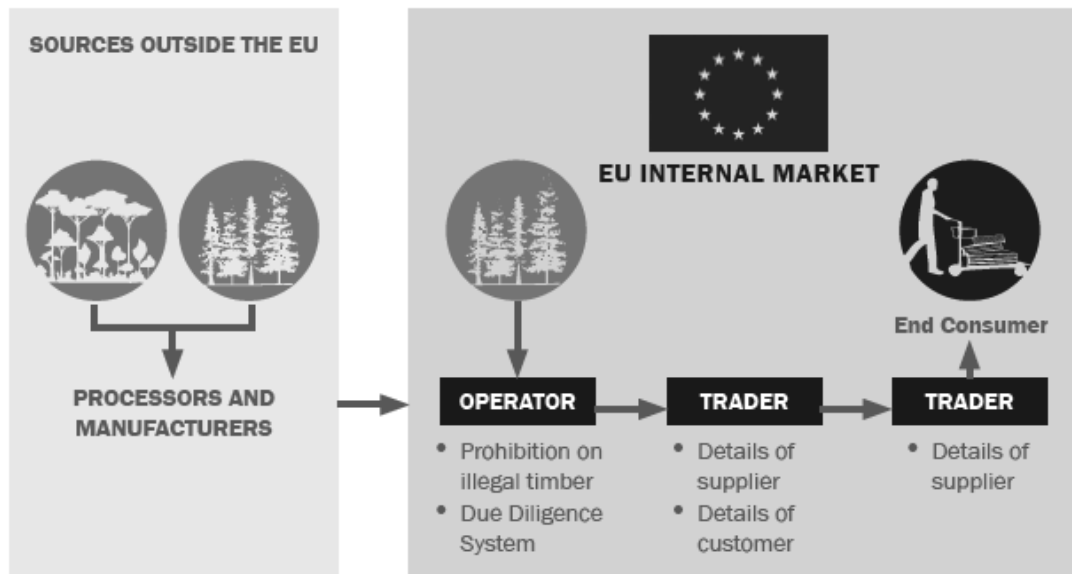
SOURCES OUTSIDE THE EU

PROCESSORS AND MANUFACTURERS

EU INTERNAL MARKET

End Consumer

OPERATOR

- Prohibition on illegal timber
- Due Diligence System

TRADER

- Details of supplier
- Details of customer

TRADER

- Details of supplier